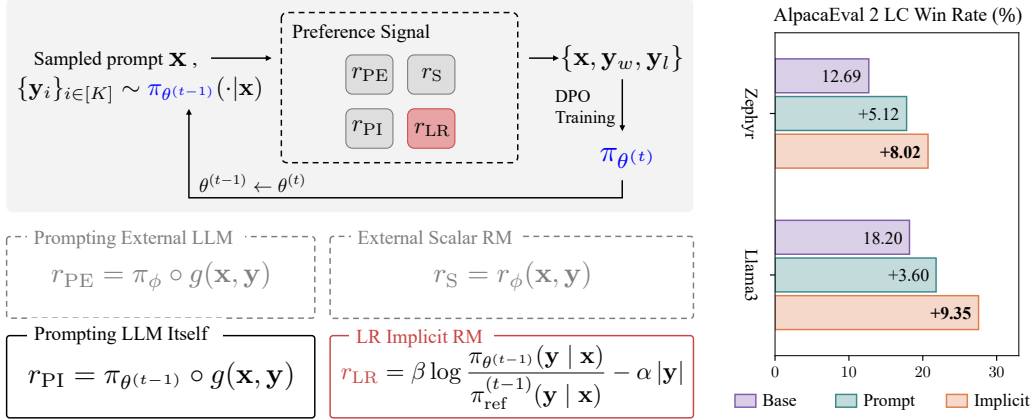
Sampled prompt $\mathbf{x}$ ,
$\{\mathbf{y}_i\}_{i\in[K]} \sim \pi_{\theta^{(t-1)}}(\cdot|\mathbf{x})$

Preference Signal

$r_{\text{PE}}$ $r_{\text{S}}$
$r_{\text{PI}}$ $r_{\text{LR}}$

$\{\mathbf{x}, \mathbf{y}_w, \mathbf{y}_l\}$

DPO Training

$\pi_{\theta^{(t)}}$

$\theta^{(t-1)} \leftarrow \theta^{(t)}$

Prompting External LLM
$r_{\text{PE}} = \pi_\phi \circ g(\mathbf{x}, \mathbf{y})$

External Scalar RM
$r_{\text{S}} = r_\phi(\mathbf{x}, \mathbf{y})$

Prompting LLM Itself
$r_{\text{PI}} = \pi_{\theta^{(t-1)}} \circ g(\mathbf{x}, \mathbf{y})$

LR Implicit RM
$r_{\text{LR}} = \beta \log \frac{\pi_{\theta^{(t-1)}}(\mathbf{y} \mid \mathbf{x})}{\pi_{\text{ref}}^{(t-1)}(\mathbf{y} \mid \mathbf{x})} - \alpha |\mathbf{y}|$

AlpacaEval 2 LC Win Rate (%)

Zephyr
12.69
+5.12
+8.02

Llama3
18.20
+3.60
+9.35

0 10 20 30

Base Prompt Implicit